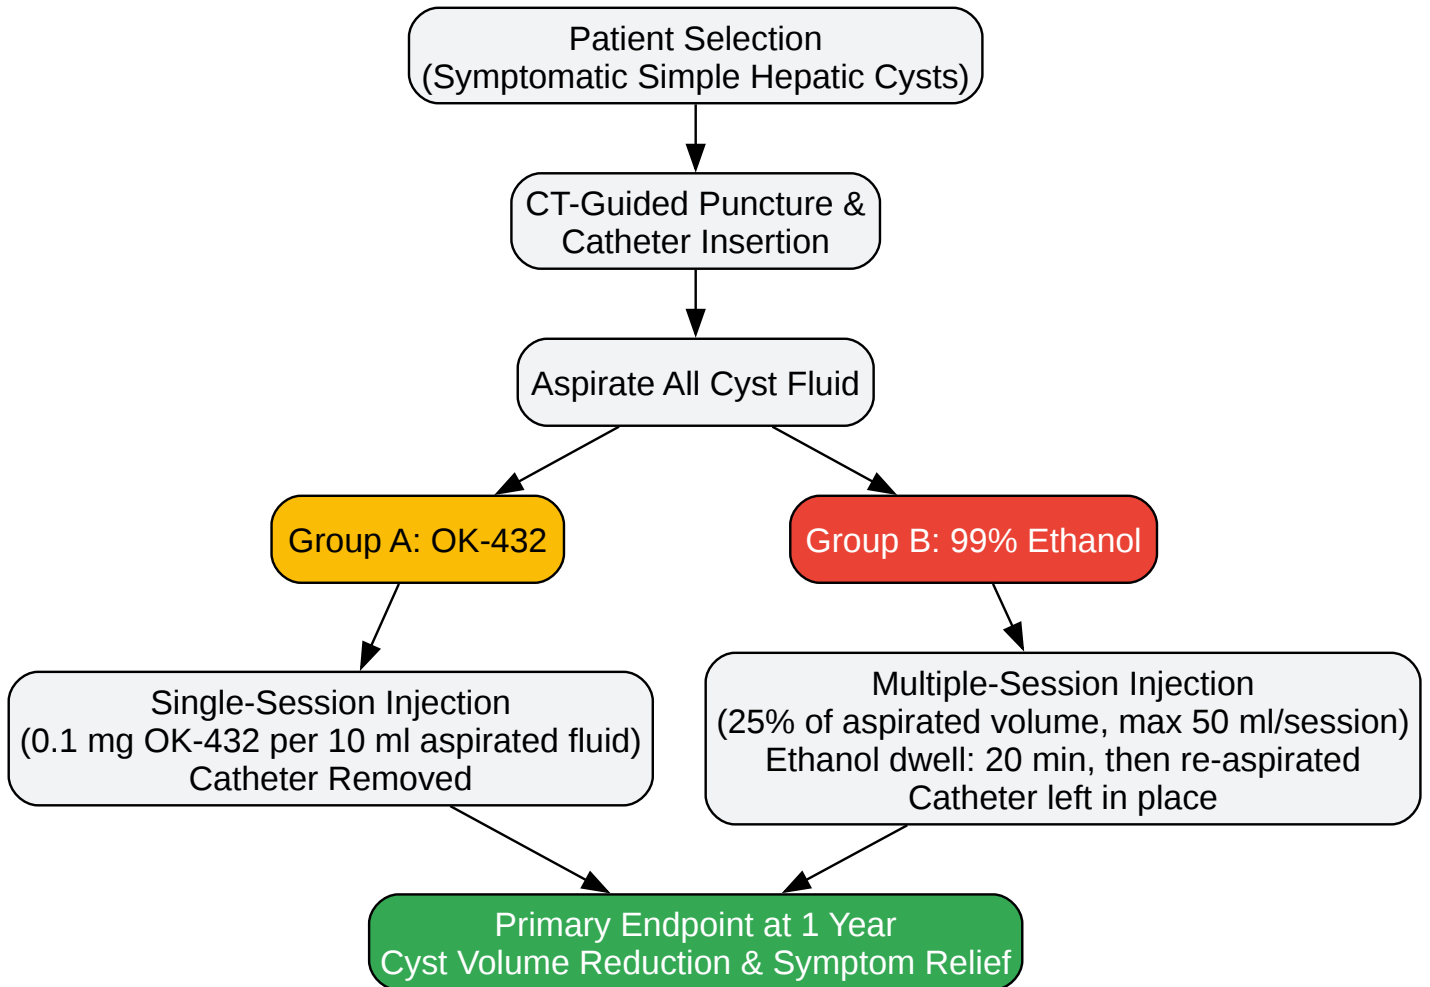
Patient Selection
(Symptomatic Simple Hepatic Cysts)

CT-Guided Puncture &
Catheter Insertion

Aspirate All Cyst Fluid

Group A: OK-432

Group B: 99% Ethanol

Single-Session Injection
(0.1 mg OK-432 per 10 ml aspirated fluid)
Catheter Removed

Multiple-Session Injection
(25% of aspirated volume, max 50 ml/session)
Ethanol dwell: 20 min, then re-aspirated
Catheter left in place

Primary Endpoint at 1 Year
Cyst Volume Reduction & Symptom Relief